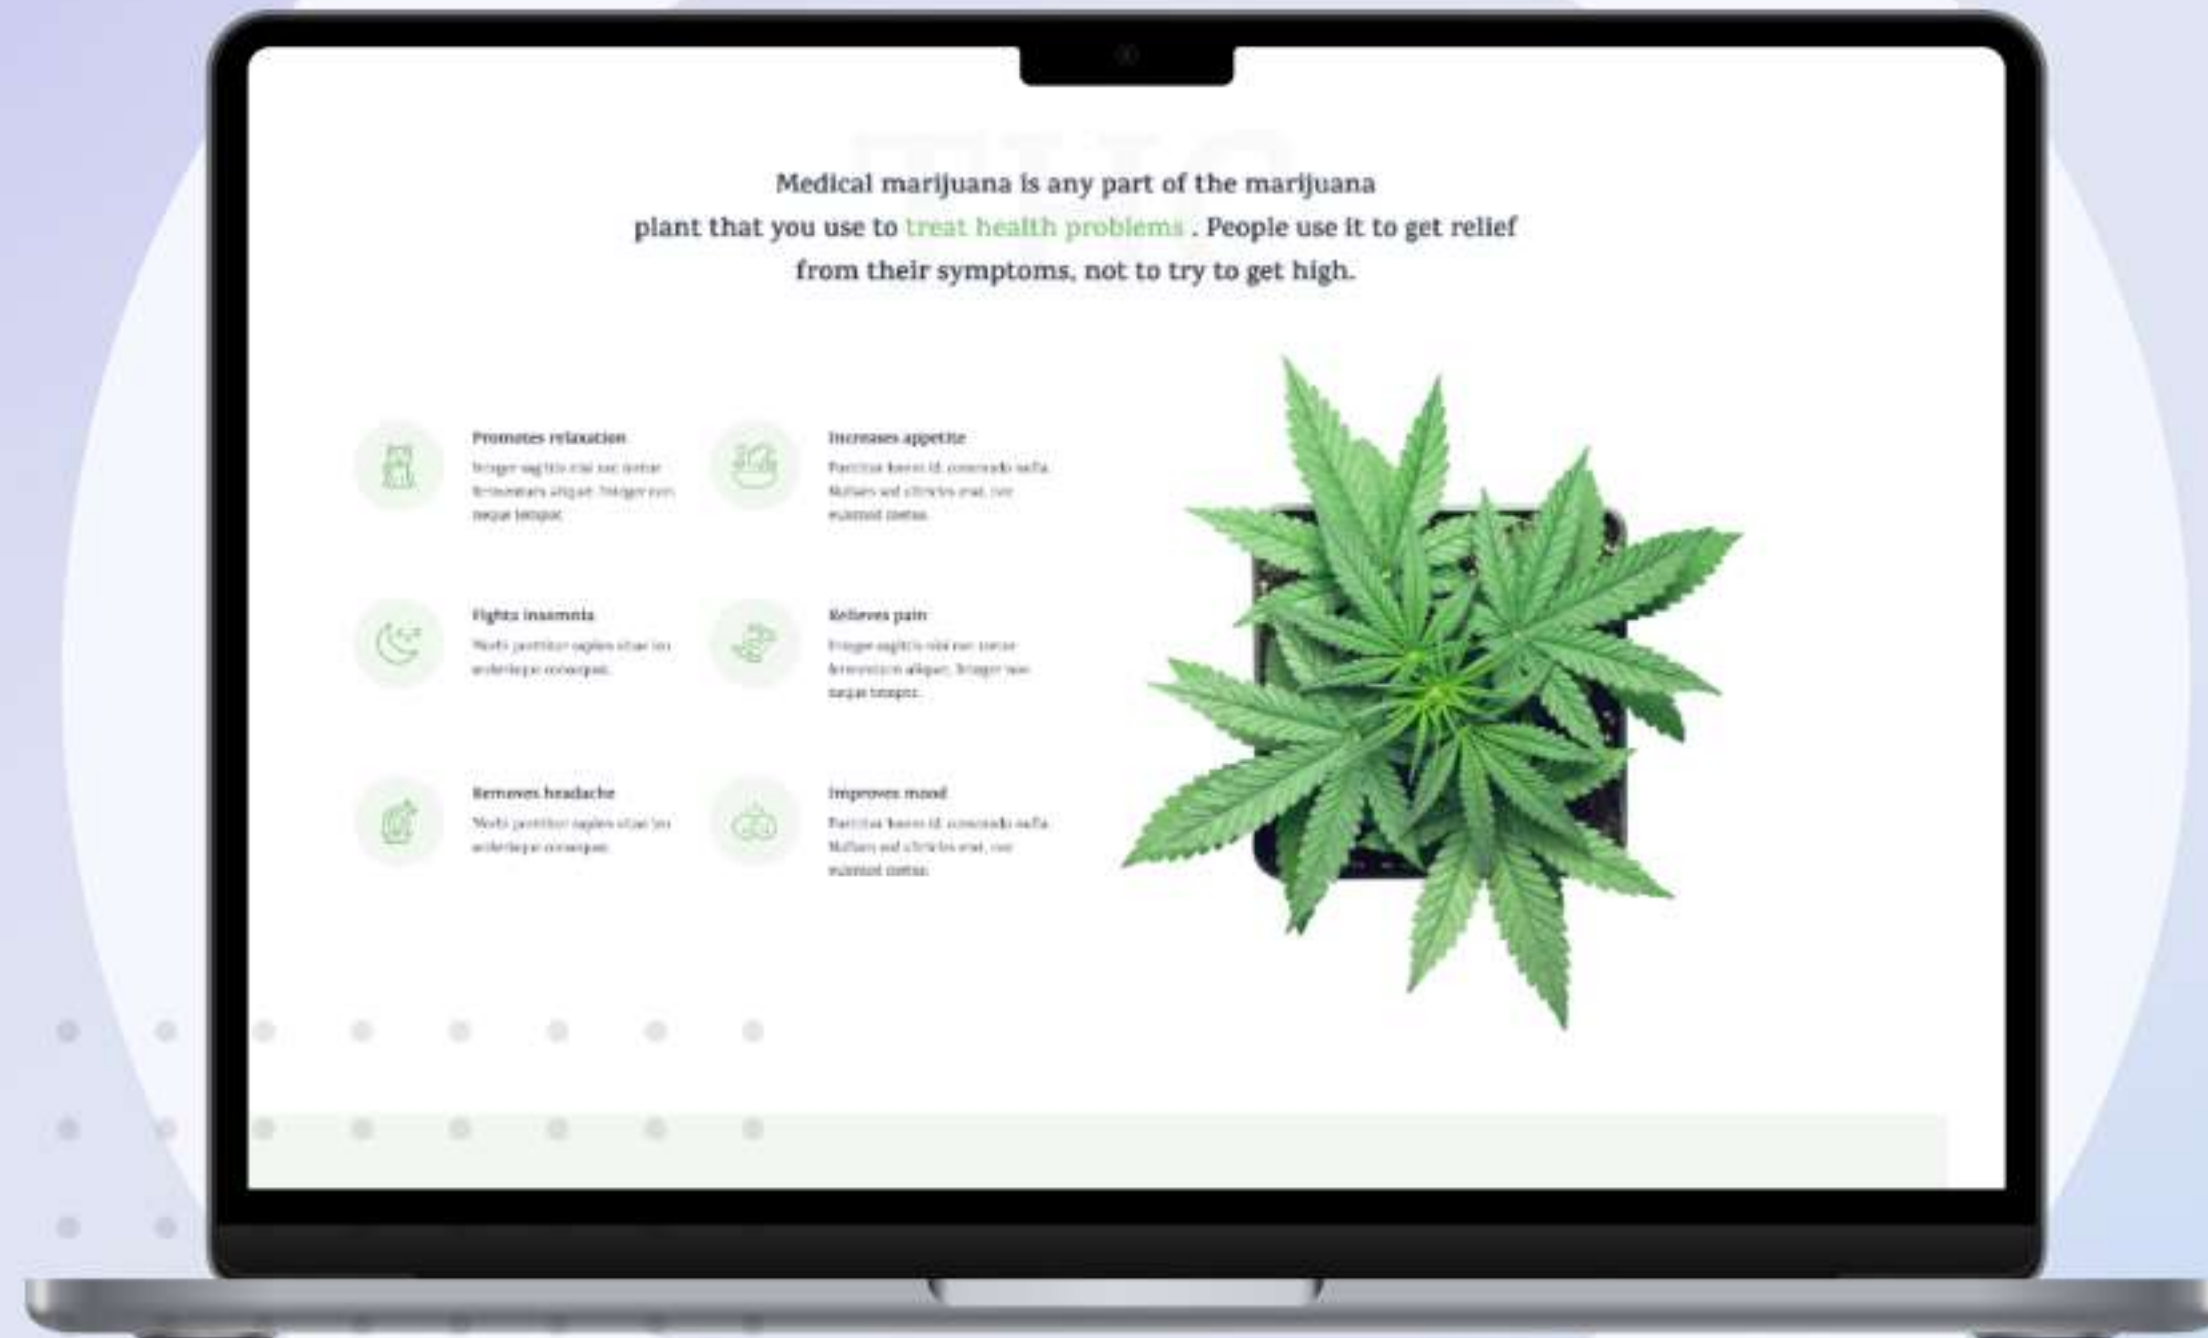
Medical marijuana is any part of the marijuana plant that you use to treat health problems . People use it to get relief from their symptoms, not to try to get high.

Promotes relaxation
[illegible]

Increases appetite
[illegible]

Fights insomnia
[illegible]

Relieves pain
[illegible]

Removes headache
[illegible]

Improves mood
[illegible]